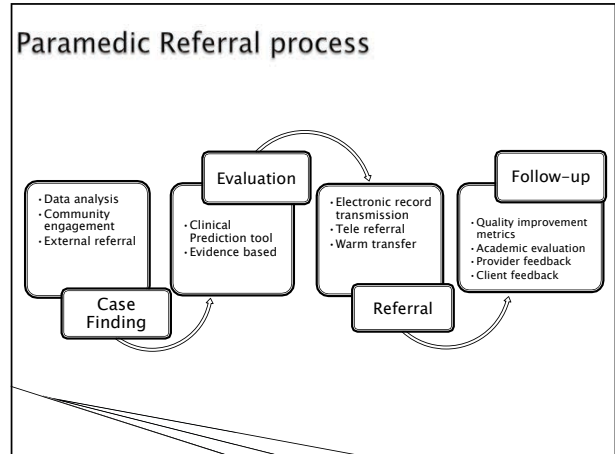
Paramedic Referral process

- Data analysis
- Community engagement
- External referral

Case Finding

Evaluation

- Clinical Prediction tool
- Evidence based

- Electronic record transmission
- Tele referral
- Warm transfer

Referral

Follow-up

- Quality improvement metrics
- Academic evaluation
- Provider feedback
- Client feedback